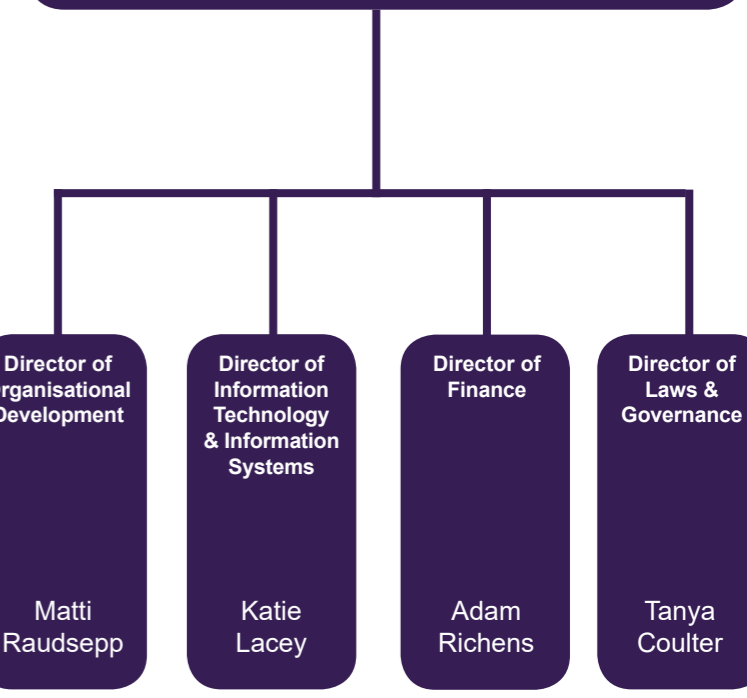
Director of
rganisational
Development

Matti
Raudsepp

Director of
Information
Technology
& Information
Systems

Katie
Lacey

Director of
Finance

Adam
Richens

Director of
Laws &
Governance

Tanya
Coulter